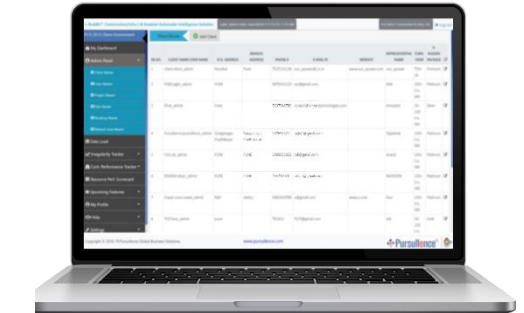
My Dashboard

Admin Panel

Data Load

Irregularity Tracker

Cash Performance Tracker

Revenue Perf. Scorecard

Upcoming Features

My Profile

Help

Settings

Add Client

SR.NO.

CLIENT NAME

E.G. GENDER

BRANCH ADDRESS

PHONE

E-MAIL ID

WEBSITE

REPRESENTATIVE NAME

Copyright © 2016 TR Pursuillence Global Business Solutions

Pursullence